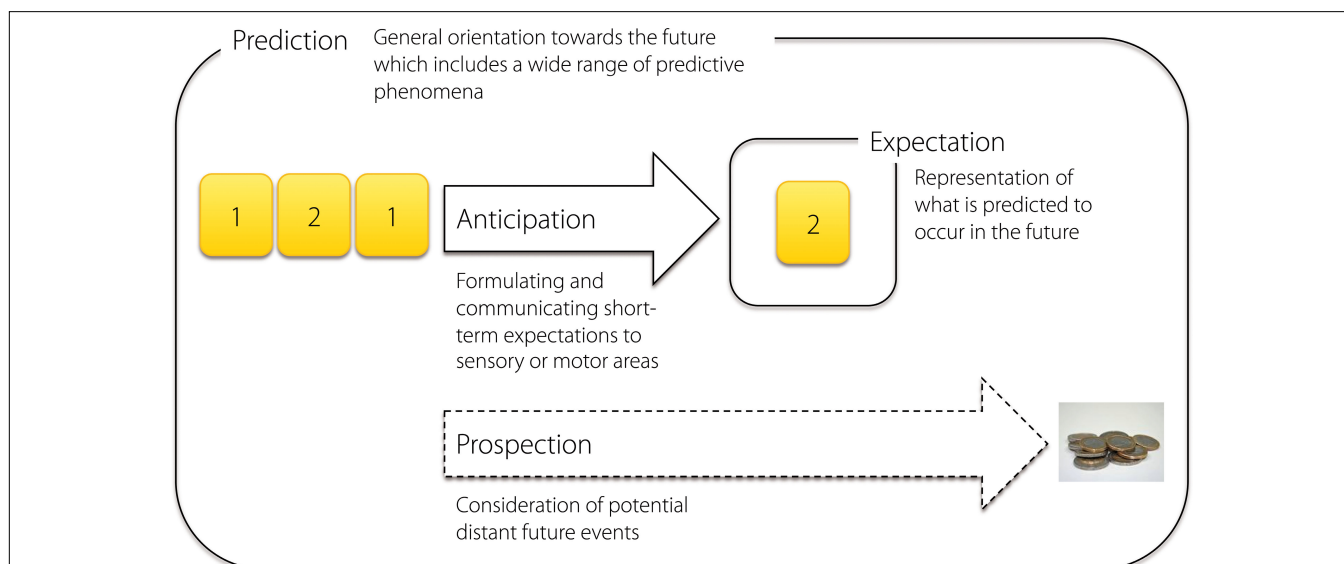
Prediction General orientation towards the future which includes a wide range of predictive phenomena

1 2 1

Anticipation

Formulating and communicating short-term expectations to sensory or motor areas

Expectation

2

Representation of what is predicted to occur in the future

Prospection

Consideration of potential distant future events